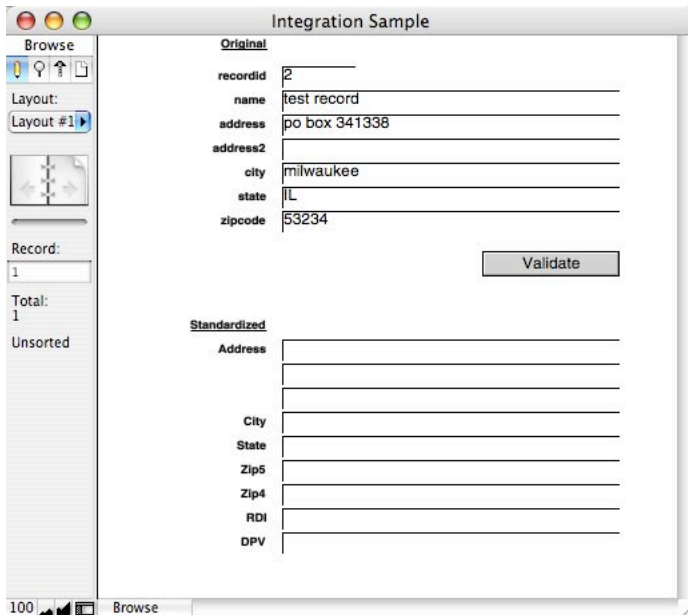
Integration Sample

Browse

Layout:
Layout #1

Record:
1

Total:
1

Unsorted

Original

recordid 2
name test record
address po box 341338
address2
city milwaukee
state IL
zipcode 53234

Validate

Standardized
Address
City
State
Zip5
Zip4
RDI
DPV

100 Browse